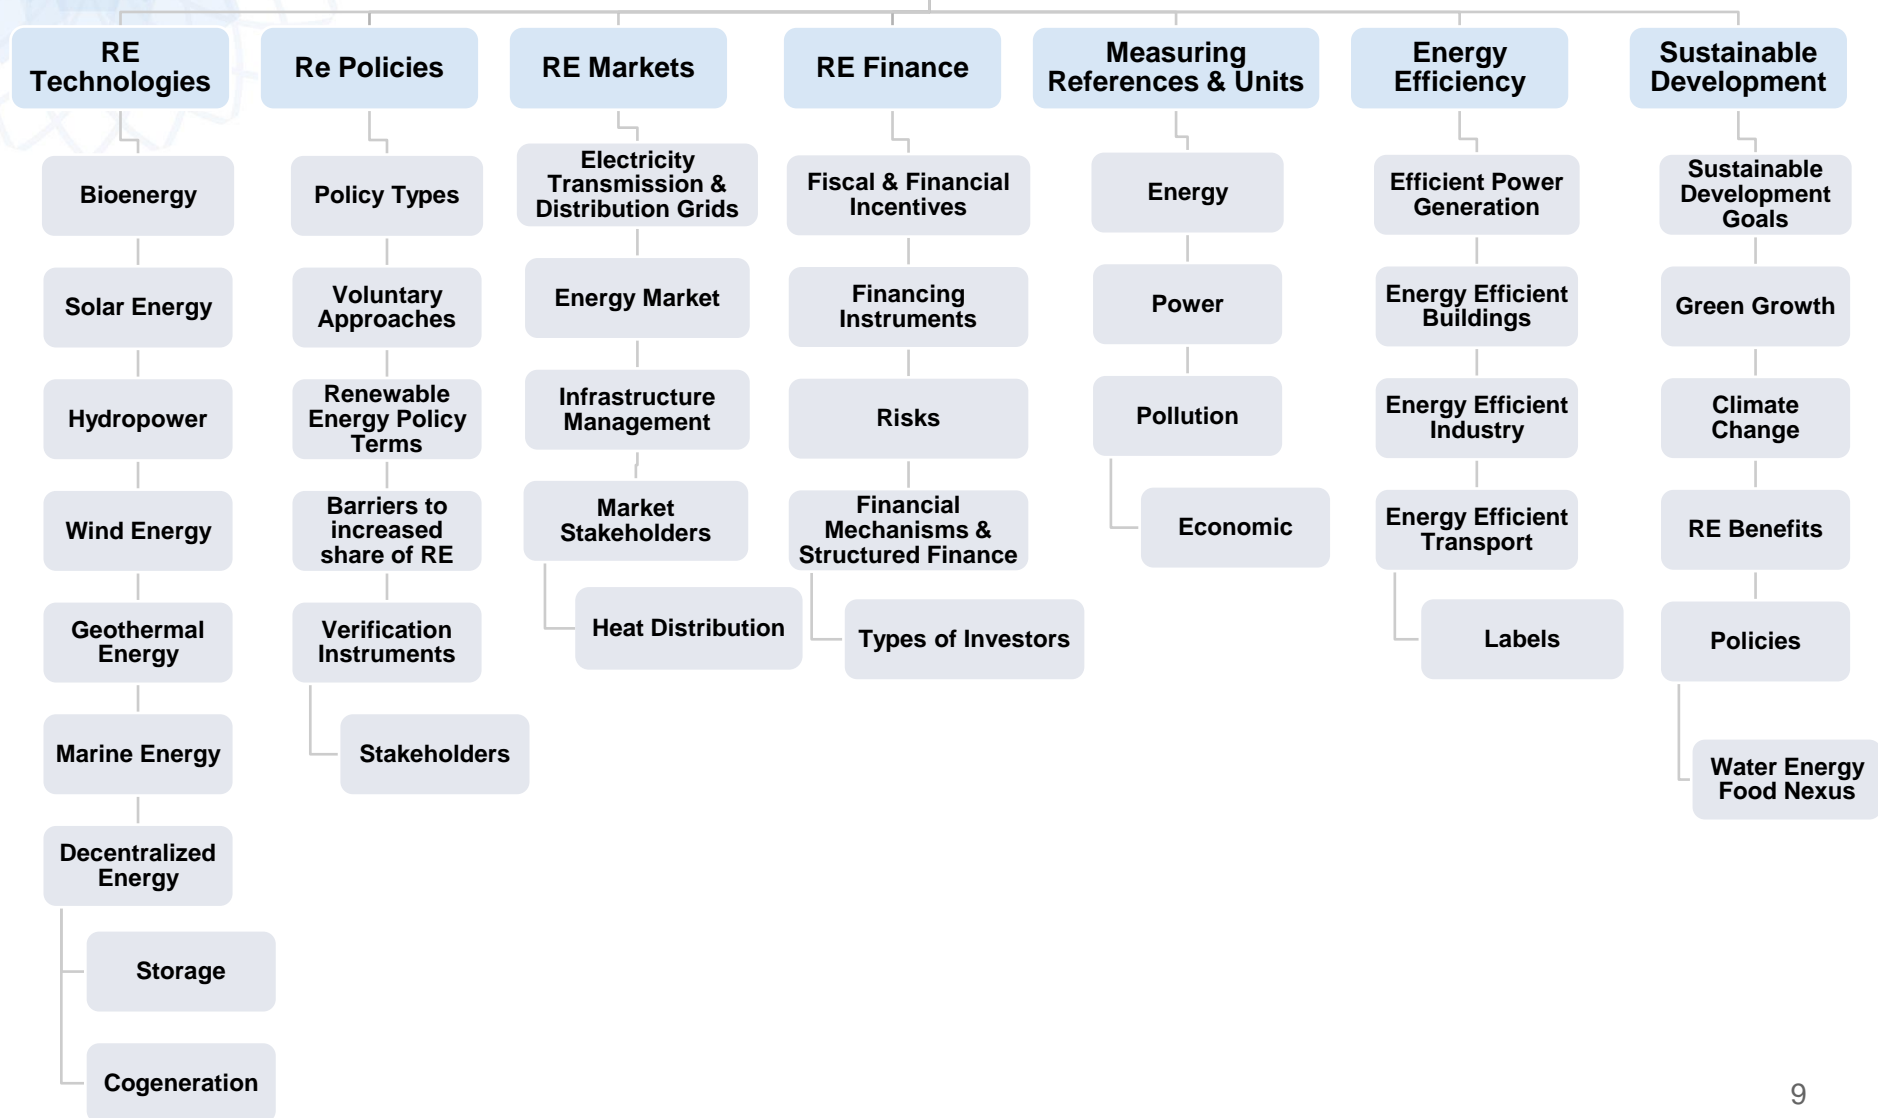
RE Technologies

Bioenergy

Solar Energy

Hydropower

Wind Energy

Geothermal Energy

Marine Energy

Decentralized Energy

Storage

Cogeneration

Re Policies

Policy Types

Voluntary Approaches

Renewable Energy Policy Terms

Barriers to increased share of RE

Verification Instruments

Stakeholders

RE Markets

Electricity Transmission & Distribution Grids

Energy Market

Infrastructure Management

Market Stakeholders

Heat Distribution

RE Finance

Fiscal & Financial Incentives

Financing Instruments

Risks

Financial Mechanisms & Structured Finance

Types of Investors

Measuring References & Units

Energy

Power

Pollution

Economic

Energy Efficiency

Efficient Power Generation

Energy Efficient Buildings

Energy Efficient Industry

Energy Efficient Transport

Labels

Sustainable Development

Sustainable Development Goals

Green Growth

Climate Change

RE Benefits

Policies

Water Energy Food Nexus

9